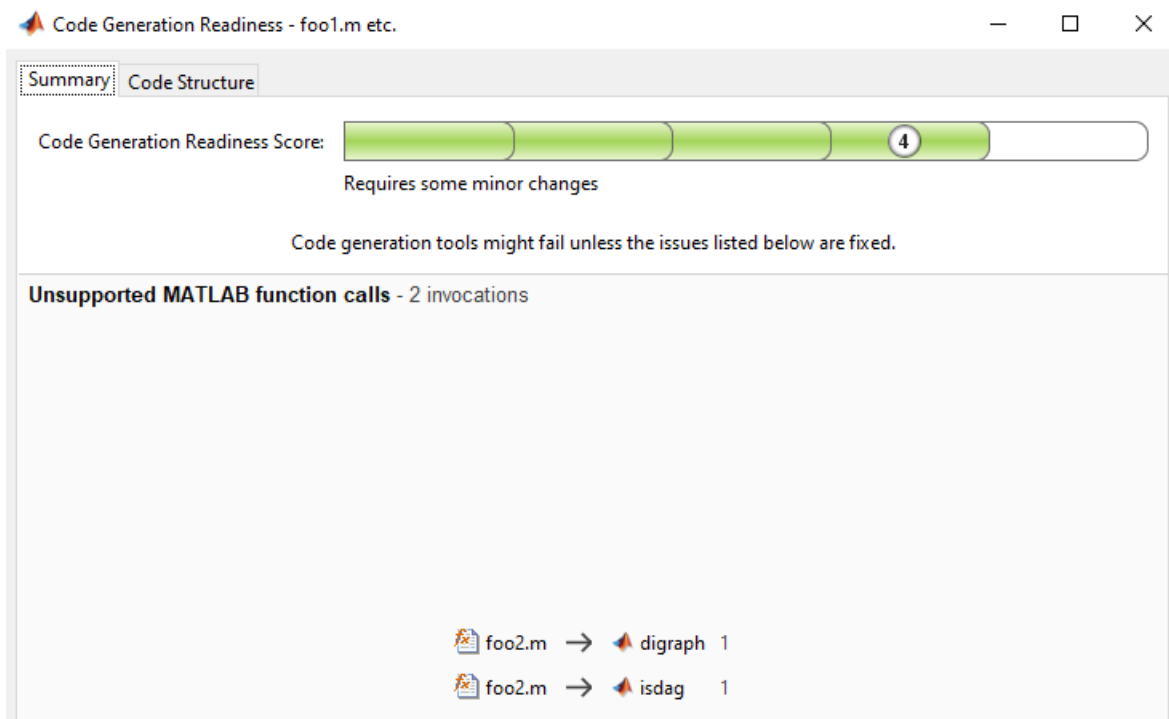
Code Generation Readiness - foo1.m etc.

Summary | Code Structure

Code Generation Readiness Score: 4

Requires some minor changes

Code generation tools might fail unless the issues listed below are fixed.

**Unsupported MATLAB function calls** - 2 invocations

foo2.m → digraph 1

foo2.m → isdag 1